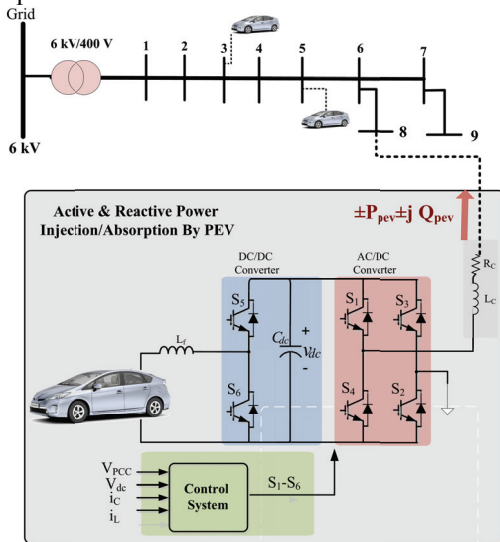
Grid

6 kV/400 V

1 2 3 4 5 6 7

8 9

6 kV

Active & Reactive Power Injection/Absorption By PEV

$\pm P_{pev} \pm j\ Q_{pev}$

DC/DC Converter

AC/DC Convrter

$S_5$

$S_6$

$C_{dc}$

+

$V_{dc}$

-

$S_1$

$S_3$

$S_4$

$S_2$

$R_C$

$L_C$

$L_f$

$V_{PCC}$

$V_{dc}$

$i_C$

$i_L$

Control System

$S_1$-$S_6$